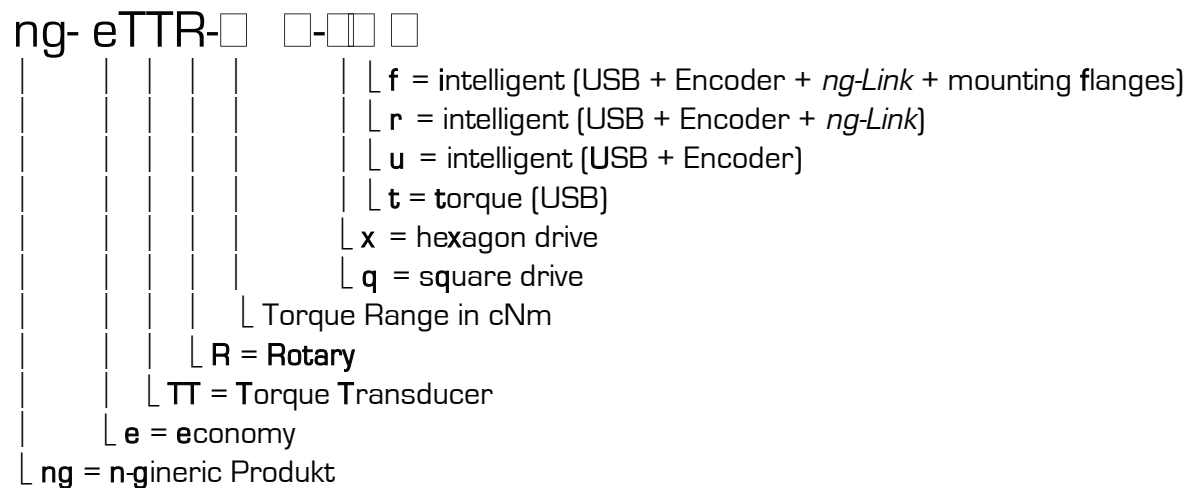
ng- eTTR-□ □-□□ □

f = intelligent (USB + Encoder + *ng-Link* + mounting flanges)
r = intelligent (USB + Encoder + *ng-Link*)
u = intelligent (USB + Encoder)
t = torque (USB)
x = hexagon drive
q = square drive
Torque Range in cNm
R = Rotary
TT = Torque Transducer
e = economy
ng = n-gineric Produkt